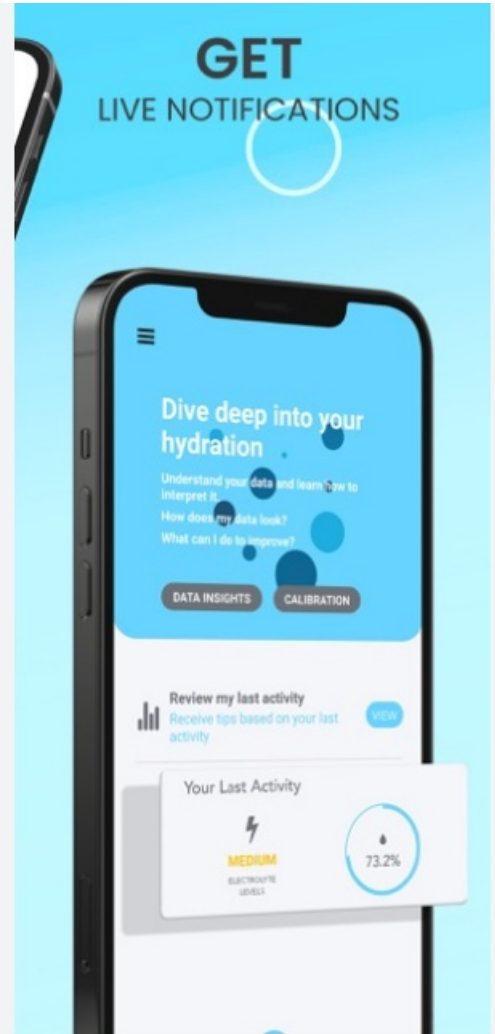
GET
LIVE NOTIFICATIONS

Dive deep into your hydration

Understand your data and learn how to interpret it.
How does my data look?
What can I do to improve?

DATA INSIGHTS
CALIBRATION

Review my last activity
Receive tips based on your last activity
VIEW

Your Last Activity

MEDIUM
ELECTROLYTE LEVELS

73.2%